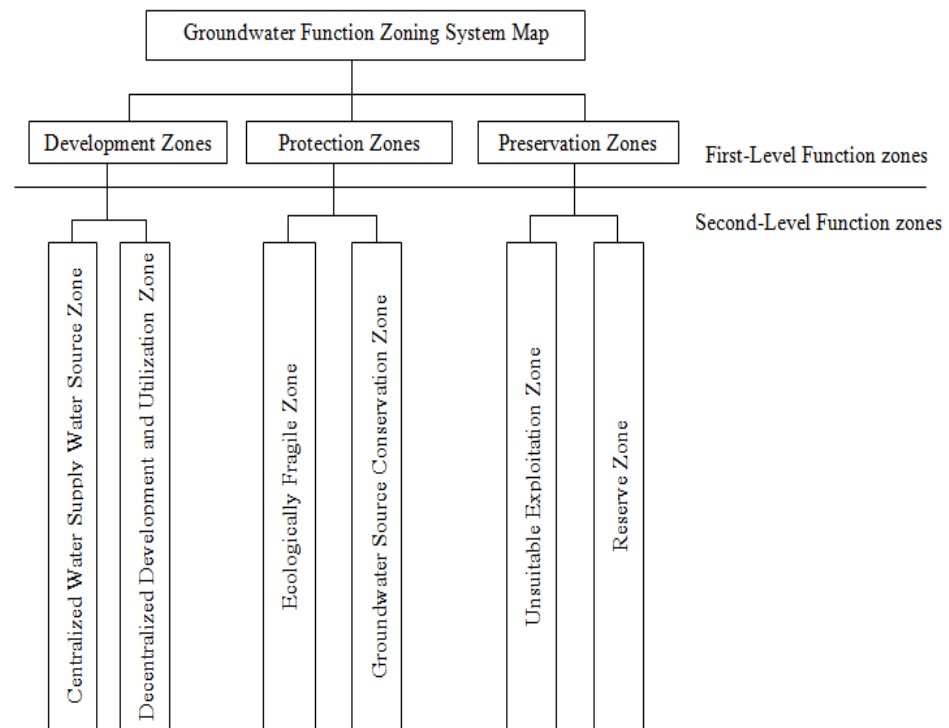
Groundwater Function Zoning System Map

Development Zones

Protection Zones

Preservation Zones

First-Level Function zones

Second-Level Function zones

Centralized Water Supply Water Source Zone

Decentralized Development and Utilization Zone

Ecologically Fragile Zone

Groundwater Source Conservation Zone

Unsuitable Exploitation Zone

Reserve Zone